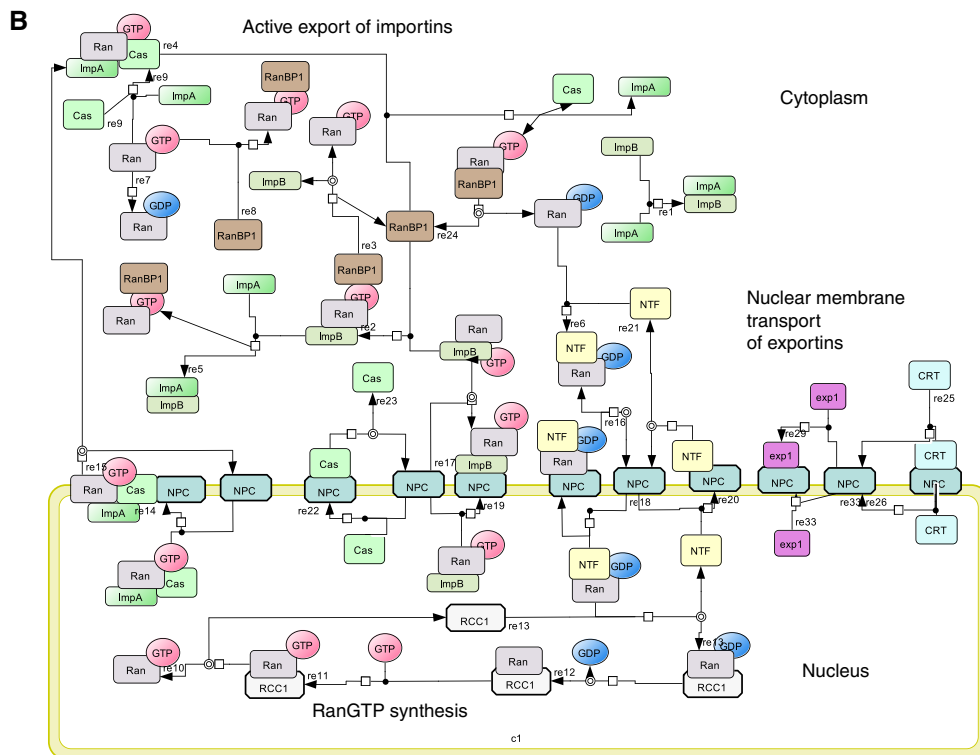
B

Active export of importins

Cytoplasm

Nuclear membrane transport of exportins

Nucleus

RanGTP synthesis

GTP
Ran
Cas
ImpA
re4
re9
Cas
ImpA
re9
GTP
Ran
re7
GDP
Ran
RanBP1
GTP
Ran
ImpB
re8
RanBP1
GTP
Ran
RanBP1
re3
RanBP1
re24
Cas
ImpA
GTP
Ran
RanBP1
GDP
Ran
ImpB
ImpA
ImpB
re1
ImpA
RanBP1
GTP
Ran
ImpA
GTP
Ran
ImpB
re2
re5
ImpA
ImpB
Ran
ImpB
GTP
Cas
re23
NTF
re6
NTF
GDP
Ran
re21
re16
NTF
GDP
Ran
NTF
exp1
re29
exp1
CRT
re25
CRT
re15
GTP
Ran
Cas
ImpA
NPC
NPC
re14
NPC
Cas
re22
NPC
re17
ImpB
GTP
Ran
NPC
re19
NPC
NPC
re18
NPC
re20
NPC
NPC
re33
re26
NPC
re33
exp1
CRT
Cas
GTP
Ran
Cas
ImpA
Ran
GTP
ImpB
NTF
GDP
Ran
NTF
RCC1
re13
re13
GDP
Ran
RCC1
GTP
Ran
re10
GTP
Ran
RCC1
re11
GTP
Ran
RCC1
re12
GDP
c1